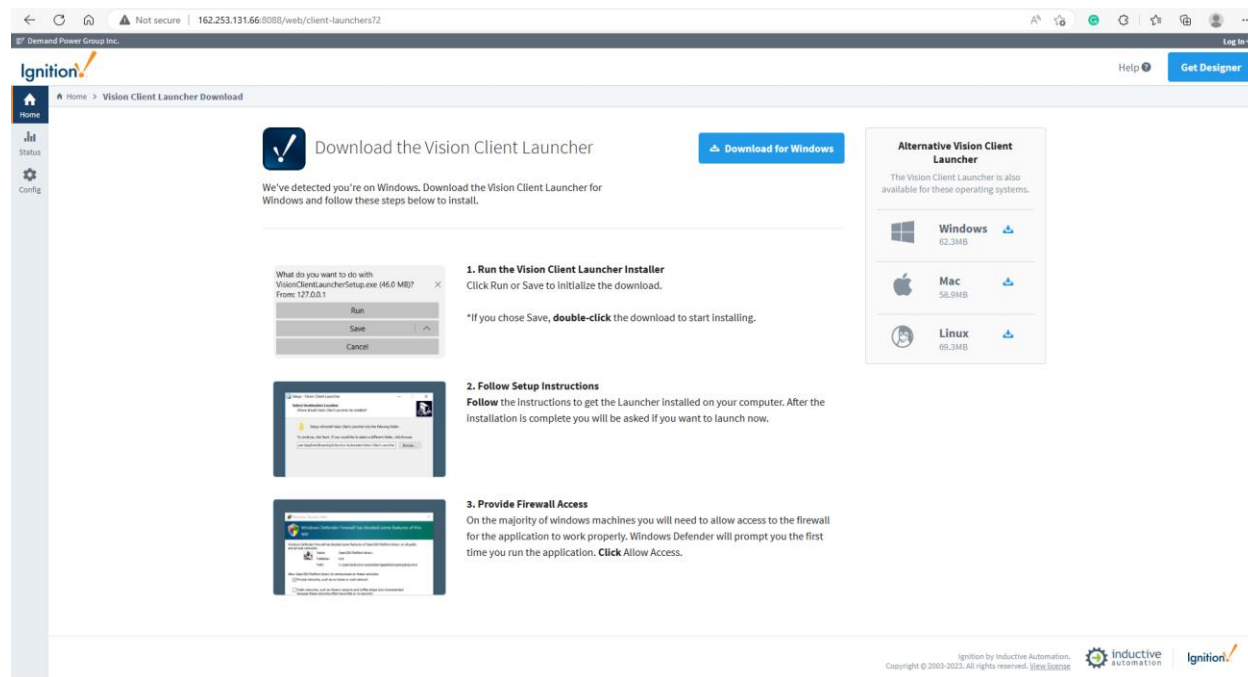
Not secure | 162.253.131.66:8088/web/client-launchers?2

Demand Power Group Inc.

Log In

Ignition

Help

Get Designer

Home

Status

Config

Home > Vision Client Launcher Download

Download the Vision Client Launcher

Download for Windows

We've detected you're on Windows. Download the Vision Client Launcher for Windows and follow these steps below to install.

What do you want to do with VisionClientLauncherSetup.exe (46.0 MB)?
From: 127.0.0.1

Run

Save

Cancel

1. Run the Vision Client Launcher Installer
Click Run or Save to initialize the download.

*If you chose Save, **double-click** the download to start installing.

2. Follow Setup Instructions
**Follow** the instructions to get the Launcher installed on your computer. After the installation is complete you will be asked if you want to launch now.

3. Provide Firewall Access
On the majority of windows machines you will need to allow access to the firewall for the application to work properly. Windows Defender will prompt you the first time you run the application. **Click** Allow Access.

Windows Defender Firewall has blocked some features of this app

Alternative Vision Client Launcher

The Vision Client Launcher is also available for these operating systems.

Windows
62.3MB

Mac
58.9MB

Linux
69.3MB

Ignition by Inductive Automation.
Copyright © 2003-2023. All rights reserved. View license

inductive automation

Ignition